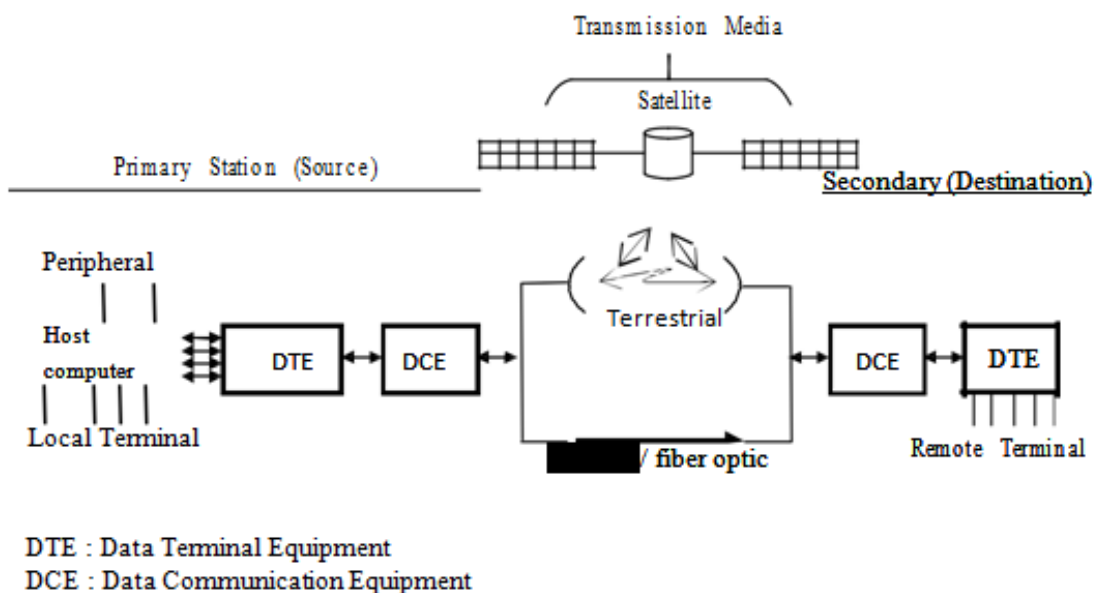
Transmission Media

Satellite

Primary Station (Source)

Secondary (Destination)

Peripheral

Host computer

Local Terminal

DTE

DCE

Terrestrial

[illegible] / fiber optic

DCE

DTE

Remote Terminal

DTE : Data Terminal Equipment
DCE : Data Communication Equipment